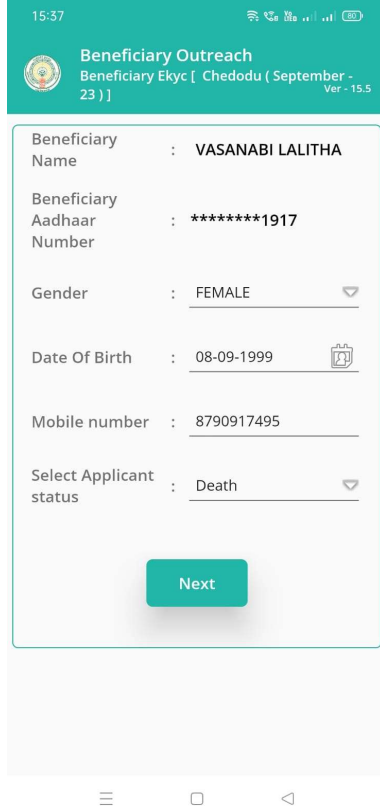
15:37

80

Beneficiary Outreach

Beneficiary Ekyc [ Chedodu ( September - 23 ) ]

Ver - 15.5

| | | |
|---|---|---|
| Beneficiary Name | : | VASANABI LALITHA |
| Beneficiary Aadhaar Number | : | ********1917 |
| Gender | : | FEMALE |
| Date Of Birth | : | 08-09-1999 |
| Mobile number | : | 8790917495 |
| Select Applicant status | : | Death |

Next